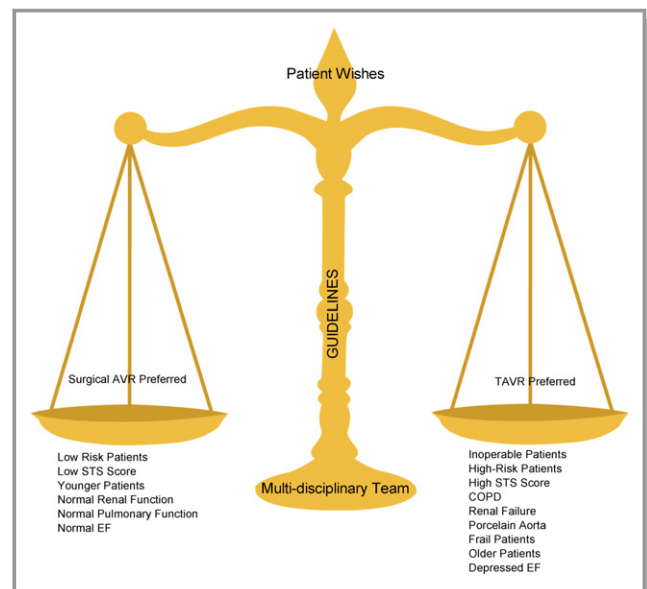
Patient Wishes

GUIDELINES

Surgical AVR Preferred

Low Risk Patients
Low STS Score
Younger Patients
Normal Renal Function
Normal Pulmonary Function
Normal EF

TAVR Preferred

Inoperable Patients
High-Risk Patients
High STS Score
COPD
Renal Failure
Porcelain Aorta
Frail Patients
Older Patients
Depressed EF

Multi-disciplinary Team